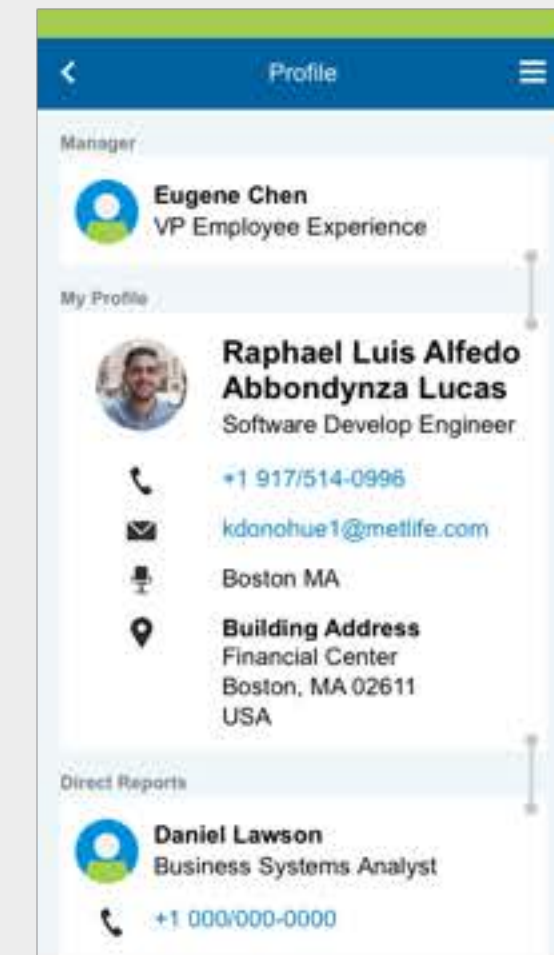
Profile

Manager

Eugene Chen
VP Employee Experience

My Profile

Raphael Luis Alfedo Abbondynza Lucas
Software Develop Engineer

+1 917/514-0996

kdonohue1@metlife.com

Boston MA

Building Address
Financial Center
Boston, MA 02611
USA

Direct Reports

Daniel Lawson
Business Systems Analyst

+1 000/000-0000